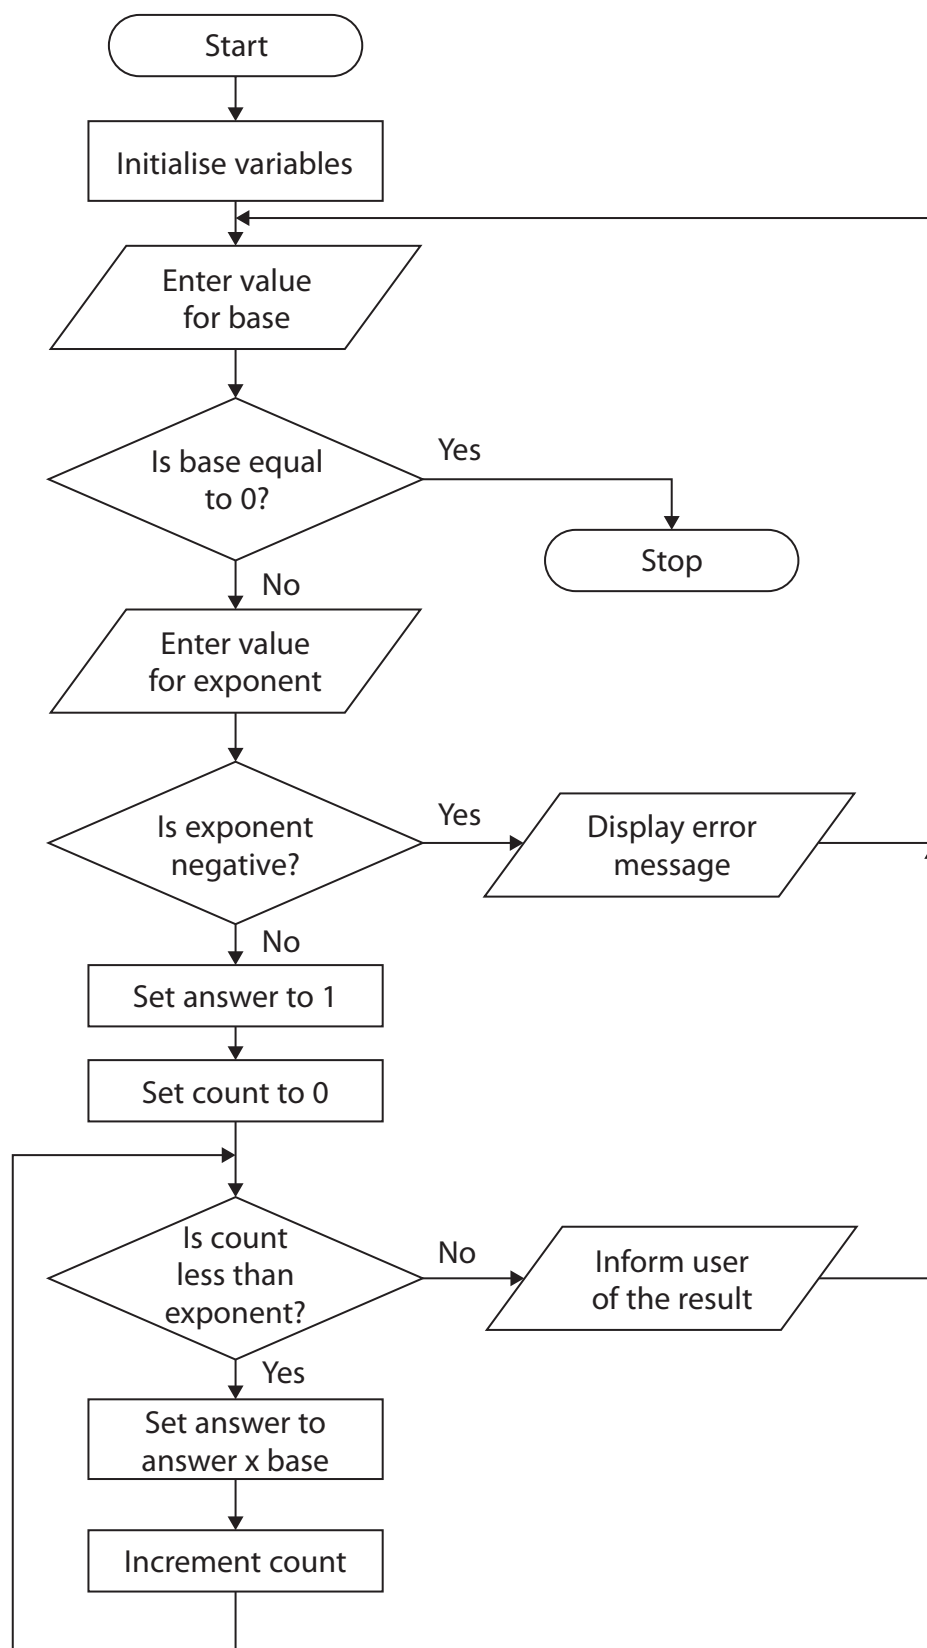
Start

Initialise variables

Enter value for base

Is base equal to 0?

Yes

Stop

No

Enter value for exponent

Is exponent negative?

Yes

Display error message

No

Set answer to 1

Set count to 0

Is count less than exponent?

No

Inform user of the result

Yes

Set answer to answer x base

Increment count